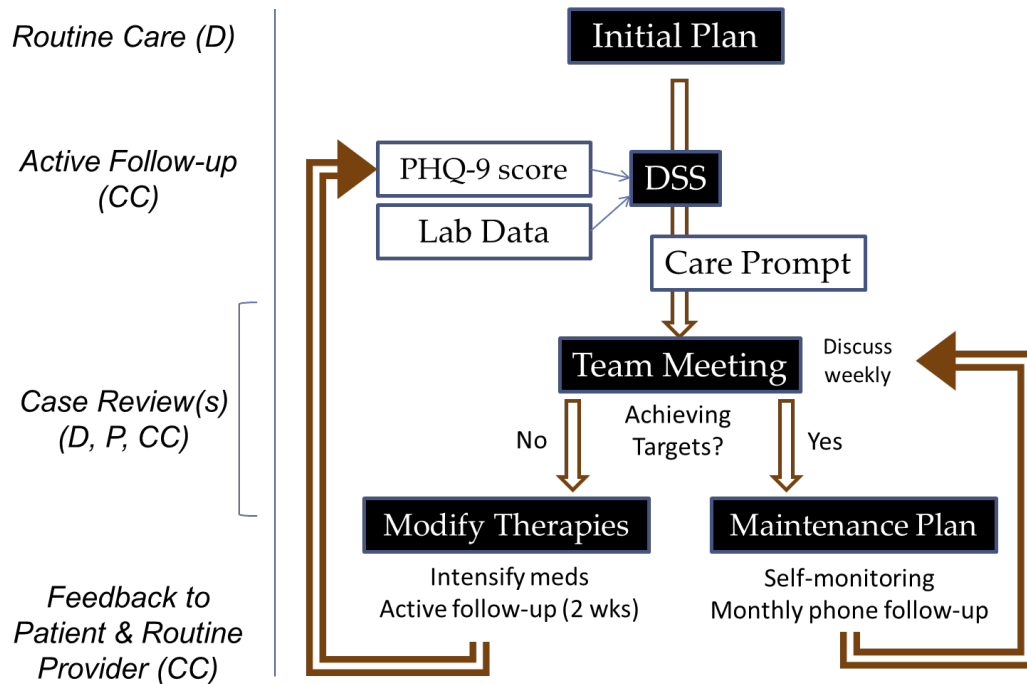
Routine Care (D)

Active Follow-up (CC)

Case Review(s) (D, P, CC)

Feedback to Patient & Routine Provider (CC)

Initial Plan

PHQ-9 score

Lab Data

DSS

Care Prompt

Team Meeting

Discuss weekly

Achieving Targets?

No

Yes

Modify Therapies

Intensify meds
Active follow-up (2 wks)

Maintenance Plan

Self-monitoring
Monthly phone follow-up